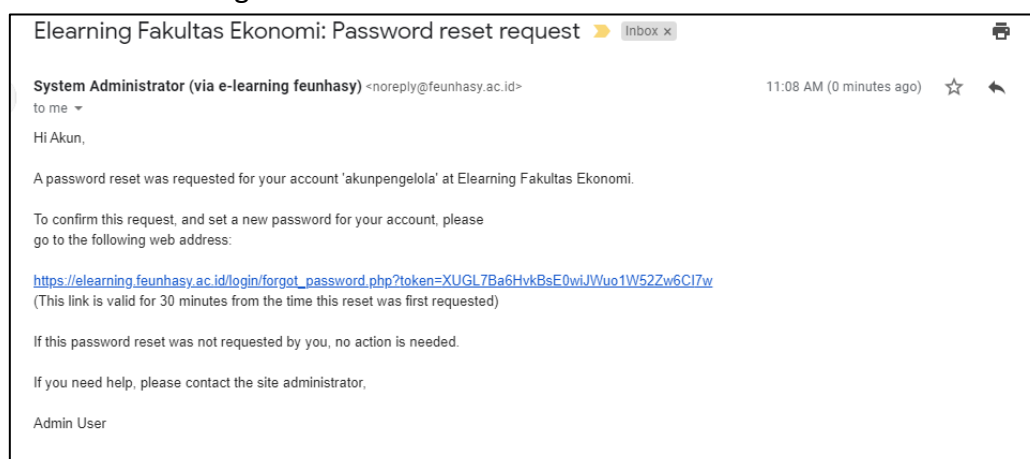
Elearning Fakultas Ekonomi: Password reset request Inbox x

System Administrator (via e-learning feunhasy) <noreply@feunhasy.ac.id>
to me

11:08 AM (0 minutes ago)

Hi Akun,

A password reset was requested for your account 'akunpengelola' at Elearning Fakultas Ekonomi.

To confirm this request, and set a new password for your account, please go to the following web address:

https://elearning.feunhasy.ac.id/login/forgot_password.php?token=XUGL7Ba6HvkBsE0wiJWuo1W52Zw6CI7w
(This link is valid for 30 minutes from the time this reset was first requested)

If this password reset was not requested by you, no action is needed.

If you need help, please contact the site administrator,

Admin User